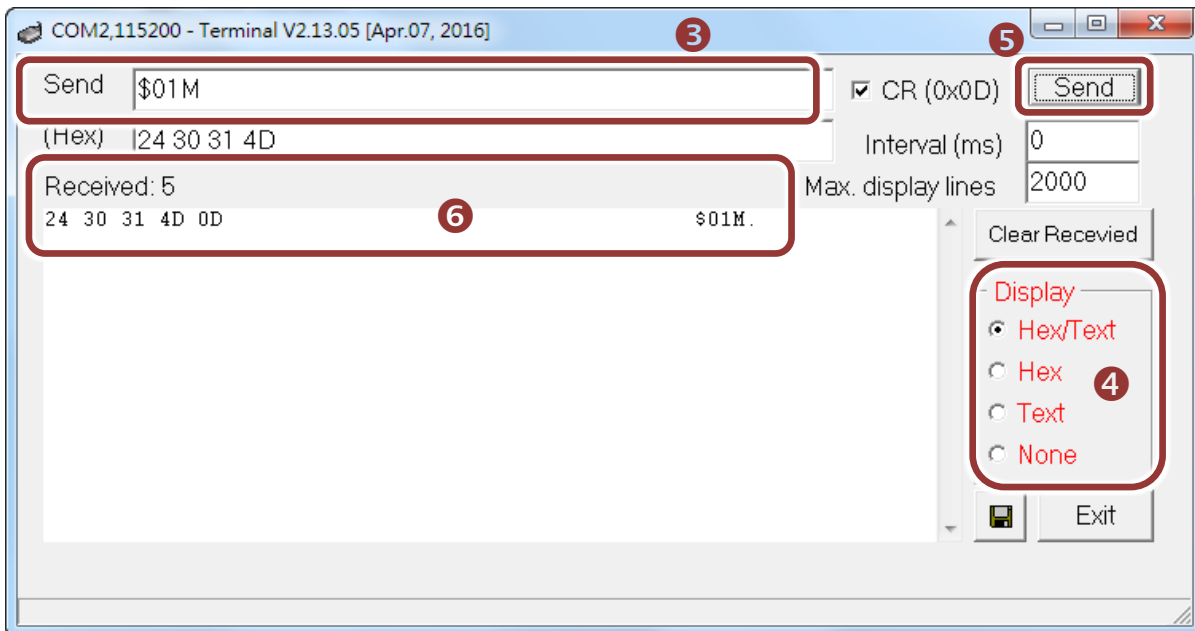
COM2,115200 - Terminal V2.13.05 [Apr.07, 2016]

3

5

Send $01M

CR (0x0D)

Send

(Hex) 24 30 31 4D

Interval (ms) 0

Received: 5

6

Max. display lines 2000

24 30 31 4D 0D $01M.

Clear Recevied

Display

Hex/Text

Hex

4

Text

None

Exit